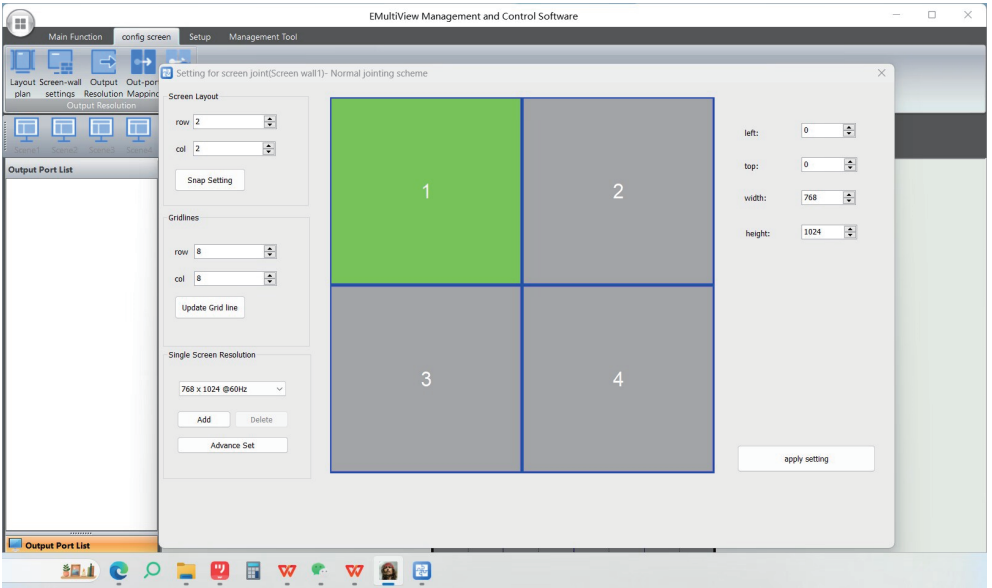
EMultiView Management and Control Software

Main Function | config screen | Setup | Management Tool

Layout plan | Screen-wall settings | Output Resolution | Out-por Mappinc

Output Resolution

Scene1 Scene2 Scene3 Scene4

Output Port List

Output Port List

Setting for screen joint(Screen wall1)- Normal jointing scheme

Screen Layout

row 2

col 2

Snap Setting

Gridlines

row 8

col 8

Update Grid line

Single Screen Resolution

768 x 1024 @60Hz

Add | Delete

Advance Set

| 1 | 2 |
|---|---|
| 3 | 4 |

left: 0

top: 0

width: 768

height: 1024

apply setting